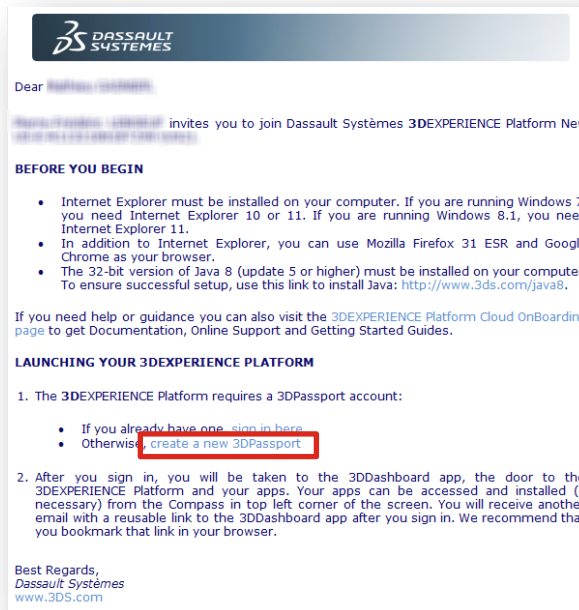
DASSAULT SYSTEMES

Dear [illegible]

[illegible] invites you to join Dassault Systèmes 3DEXPERIENCE Platform Ne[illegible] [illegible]

BEFORE YOU BEGIN

- Internet Explorer must be installed on your computer. If you are running Windows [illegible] you need Internet Explorer 10 or 11. If you are running Windows 8.1, you nee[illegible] Internet Explorer 11.
- In addition to Internet Explorer, you can use Mozilla Firefox 31 ESR and Googl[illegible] Chrome as your browser.
- The 32-bit version of Java 8 (update 5 or higher) must be installed on your compute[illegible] To ensure successful setup, use this link to install Java: http://www.3ds.com/java8.

If you need help or guidance you can also visit the 3DEXPERIENCE Platform Cloud OnBoardin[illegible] page to get Documentation, Online Support and Getting Started Guides.

LAUNCHING YOUR 3DEXPERIENCE PLATFORM

1. The 3DEXPERIENCE Platform requires a 3DPassport account:

- If you already have one, sign in here
- Otherwise, create a new 3DPassport

2. After you sign in, you will be taken to the 3DDashboard app, the door to th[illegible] 3DEXPERIENCE Platform and your apps. Your apps can be accessed and installed ([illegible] necessary) from the Compass in top left corner of the screen. You will receive anothe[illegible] email with a reusable link to the 3DDashboard app after you sign in. We recommend tha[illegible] you bookmark that link in your browser.

Best Regards,
Dassault Systèmes
www.3DS.com